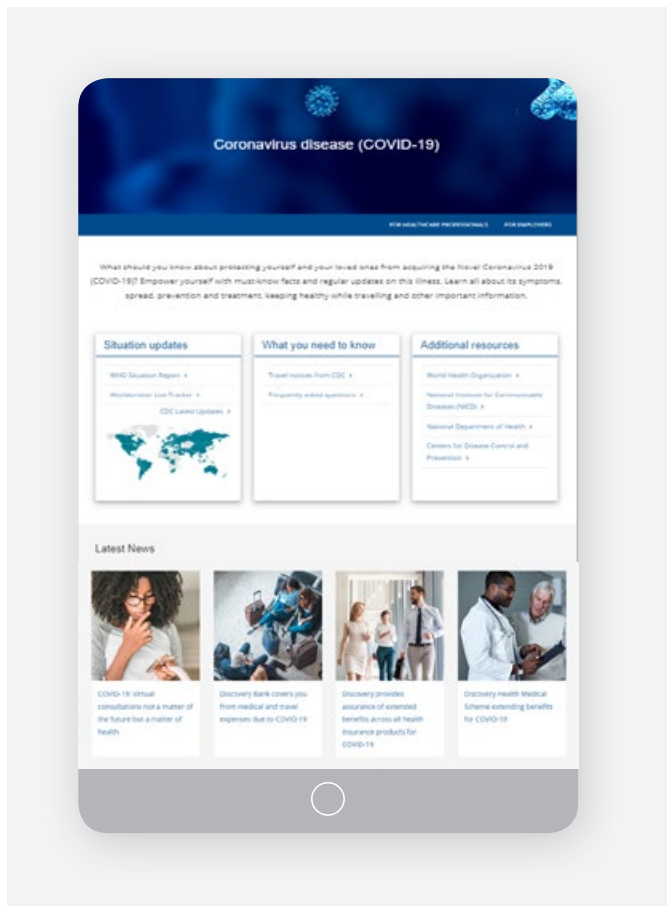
Coronavirus disease (COVID-19)

FOR HEALTHCARE PROFESSIONALS FOR EMPLOYERS

What should you know about protecting yourself and your loved ones from acquiring the Novel Coronavirus 2019 (COVID-19)? Empower yourself with must-know facts and regular updates on this illness. Learn all about its symptoms, spread, prevention and treatment, keeping healthy while travelling and other important information.

Situation updates

WHO Situation Report

Worldometer Live Tracker

CDC Latest Updates

What you need to know

Travel notices from CDC

Frequently asked questions

Additional resources

World Health Organization

National Institute for Communicable Diseases (NICD)

National Department of Health

Centers for Disease Control and Prevention

Latest News

COVID-19: Virtual consultations not a matter of the future but a matter of health

Discovery Bank covers you from medical and travel expenses due to COVID-19

Discovery provides assurance of extended benefits across all health insurance products for COVID-19

Discovery Health Medical Scheme extending benefits for COVID-19